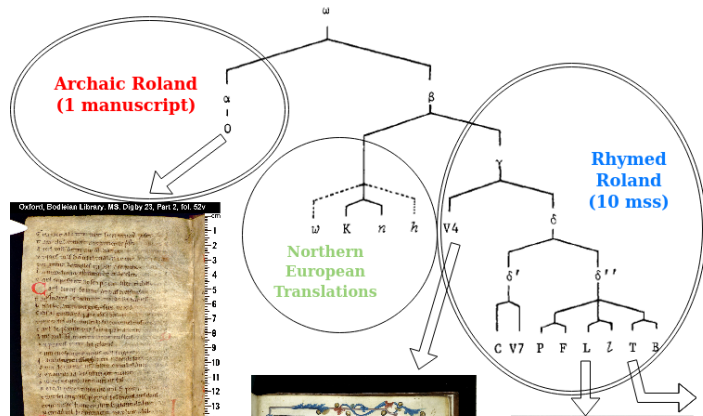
ω

Archaic Roland (1 manuscript)

α

β

O

γ

Rhymed Roland (10 mss)

Oxford, Bodleian Library, MS. Digby 23, Part 2, fol. 52v

cm

1 2 3 4 5 6 7 8 9 10 11 12 13

w K n h

V4

δ

Northern European Translations

δ'

δ''

C V7 P F L l T B